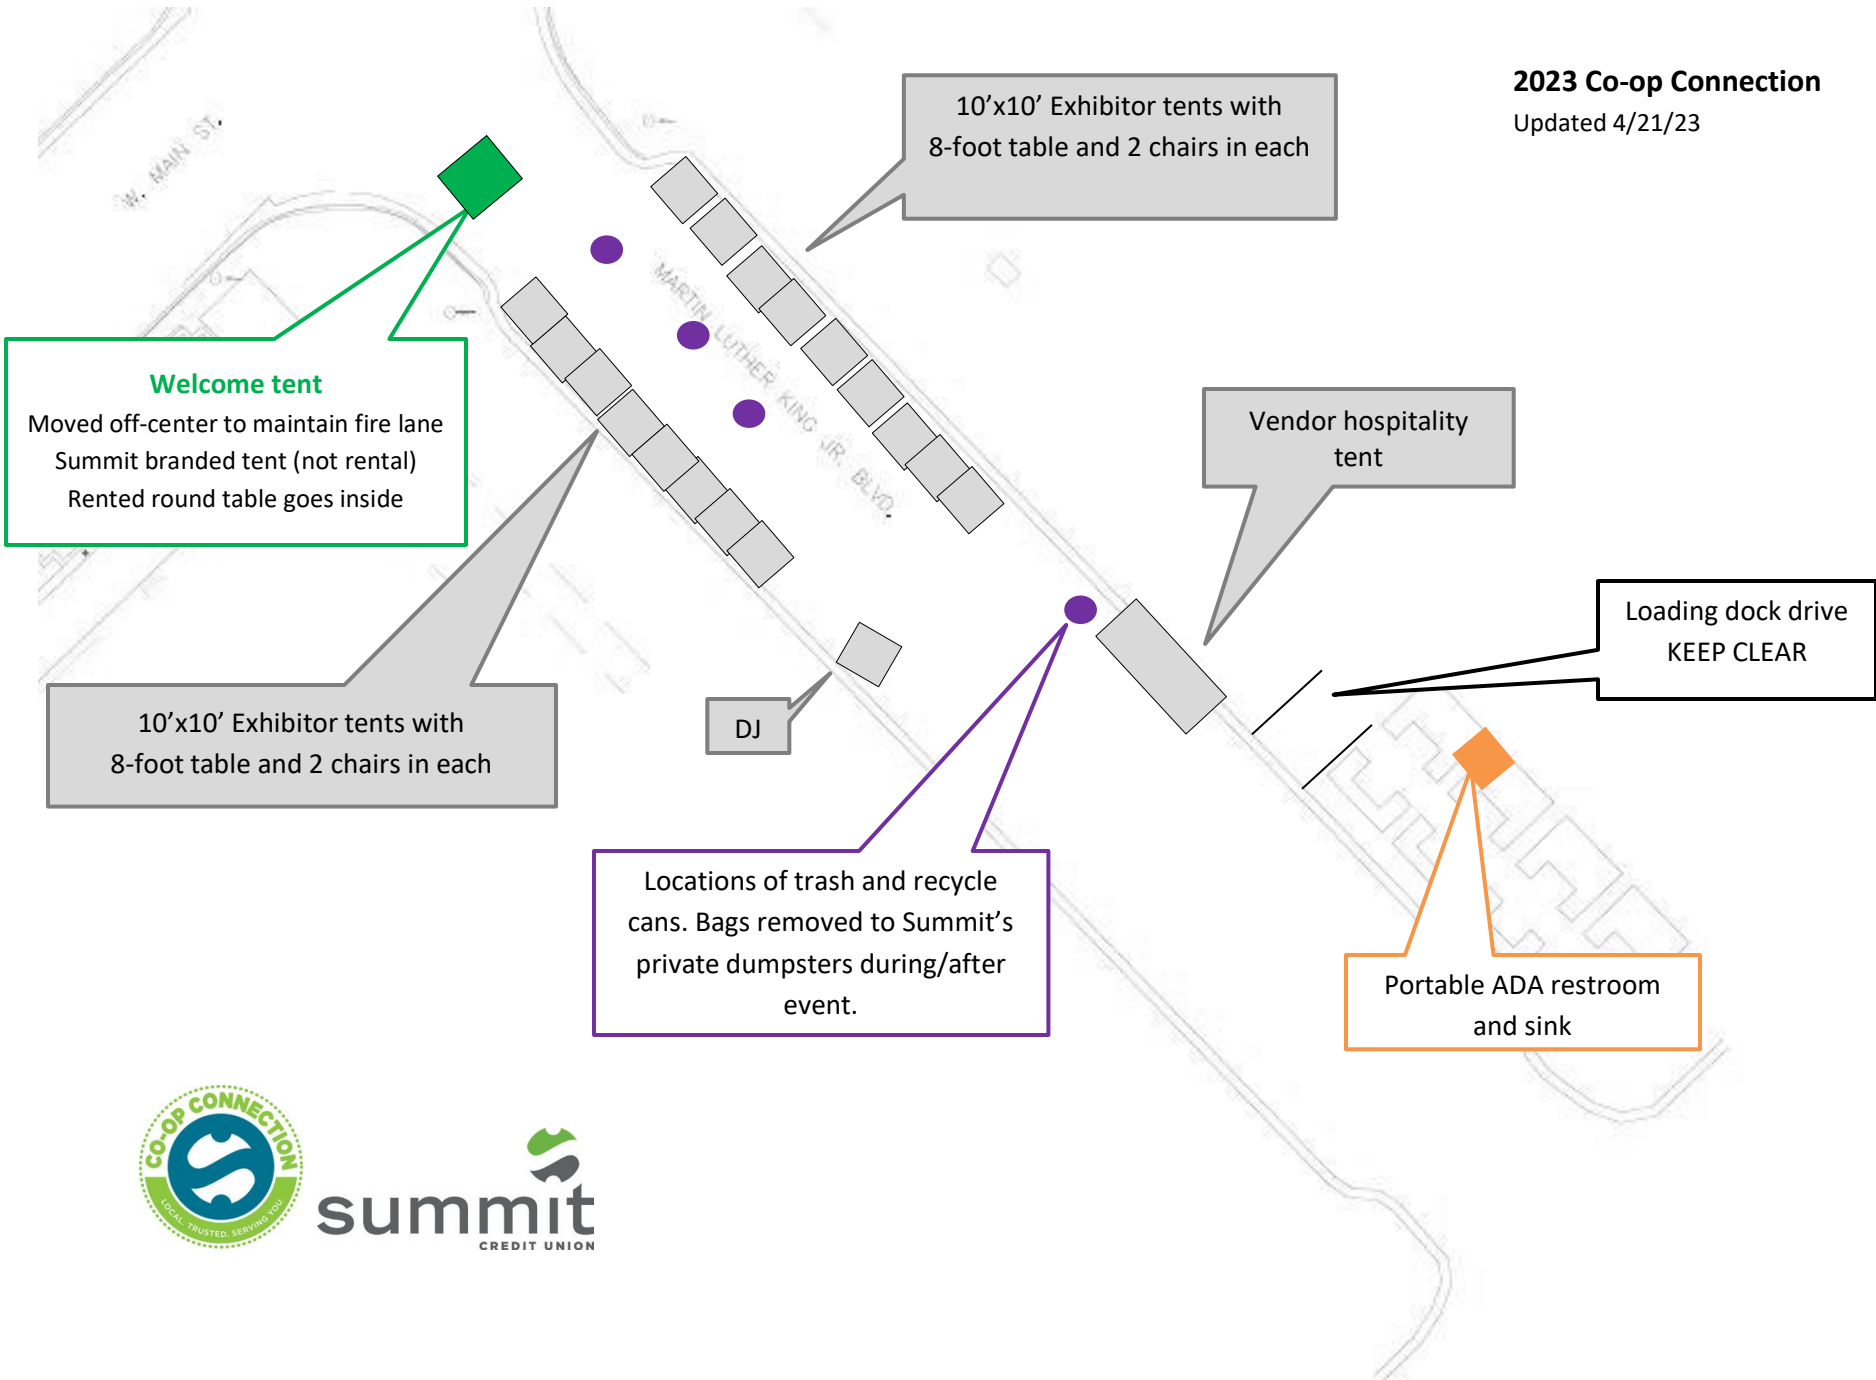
2023 Co-op Connection
Updated 4/21/23

W. MAIN ST.

10’x10’ Exhibitor tents with 8-foot table and 2 chairs in each

MARTIN LUTHER KING JR. BLVD.

Welcome tent
Moved off-center to maintain fire lane
Summit branded tent (not rental)
Rented round table goes inside

Vendor hospitality tent

Loading dock drive
KEEP CLEAR

10’x10’ Exhibitor tents with 8-foot table and 2 chairs in each

DJ

Locations of trash and recycle cans. Bags removed to Summit’s private dumpsters during/after event.

Portable ADA restroom and sink

CO-OP CONNECTION
LOCAL. TRUSTED. SERVING YOU.

summit
CREDIT UNION